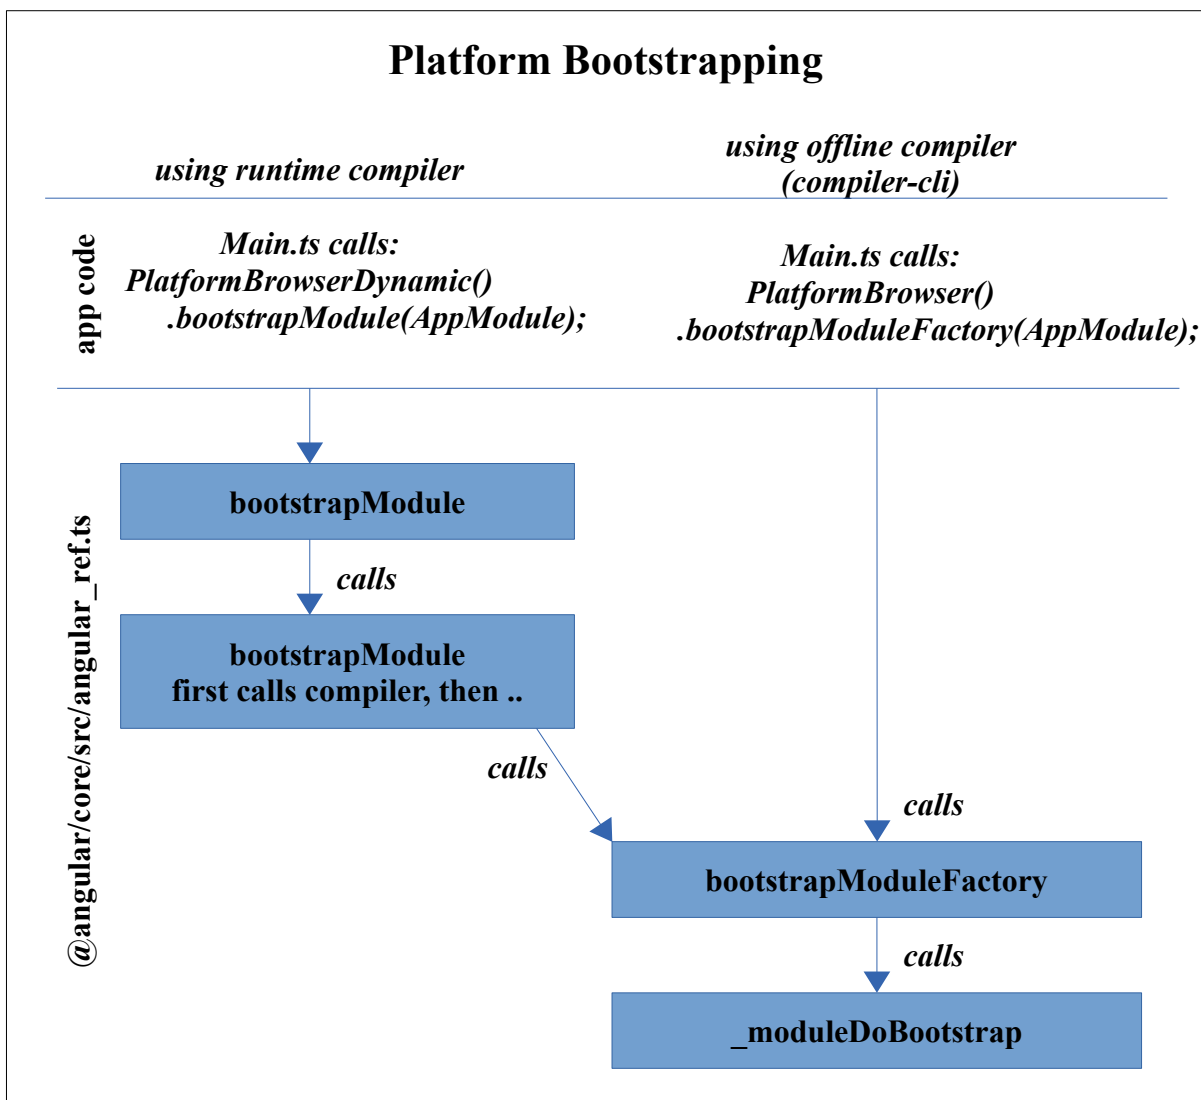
Platform Bootstrapping

using runtime compiler

using offline compiler (compiler-cli)

app code

Main.ts calls: PlatformBrowserDynamic() .bootstrapModule(AppModule);

Main.ts calls: PlatformBrowser() .bootstrapModuleFactory(AppModule);

@angular/core/src/angular_ref.ts

bootstrapModule

calls

bootstrapModule
first calls compiler, then ..

calls

calls

bootstrapModuleFactory

calls

_moduleDoBootstrap